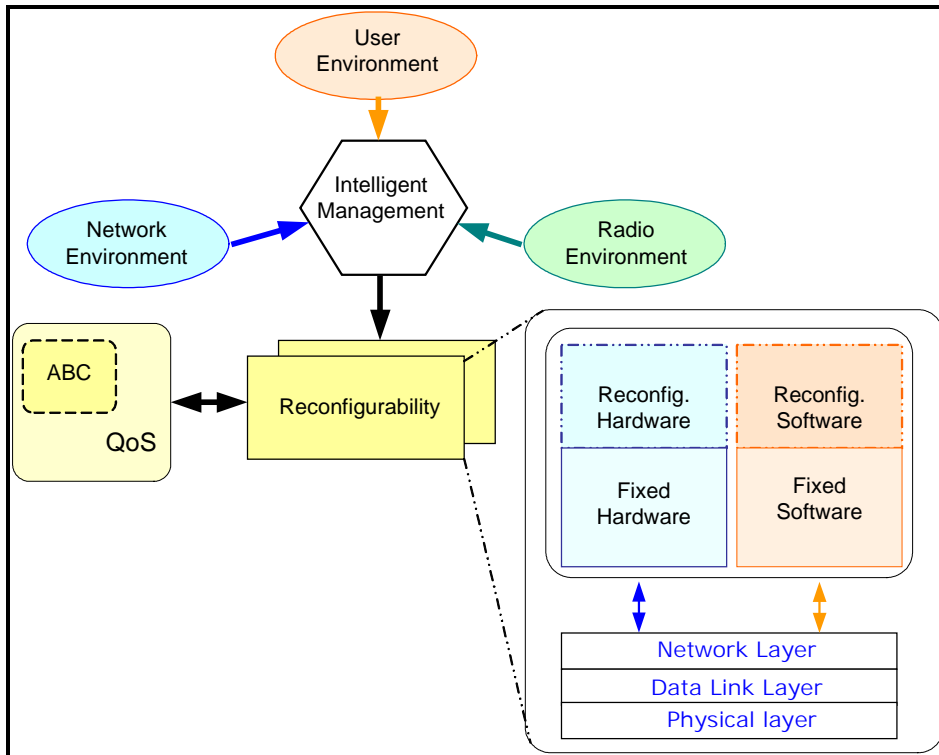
User Environment

Intelligent Management

Network Environment

Radio Environment

ABC

QoS

Reconfigurability

Reconfig. Hardware

Reconfig. Software

Fixed Hardware

Fixed Software

Network Layer

Data Link Layer

Physical layer